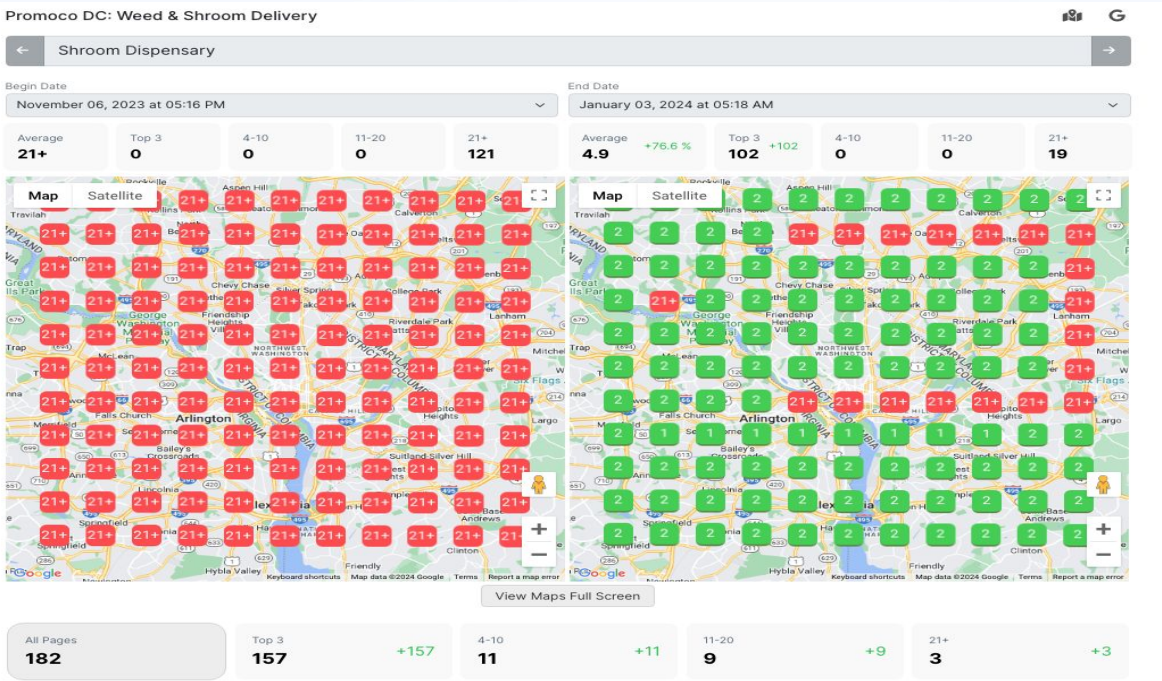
Promoco DC: Weed & Shroom Delivery

G

←

Shroom Dispensary

→

Begin Date

November 06, 2023 at 05:16 PM

End Date

January 03, 2024 at 05:18 AM

Average
21+

Top 3
0

4-10
0

11-20
0

21+
121

Average
4.9
+76.6 %

Top 3
102
+102

4-10
0

11-20
0

21+
19

Map
Satellite

Map
Satellite

Keyboard shortcuts
Map data ©2024 Google
Terms
Report a map error

Keyboard shortcuts
Map data ©2024 Google
Terms
Report a map error

View Maps Full Screen

All Pages
182

Top 3
157
+157

4-10
11
+11

11-20
9
+9

21+
3
+3